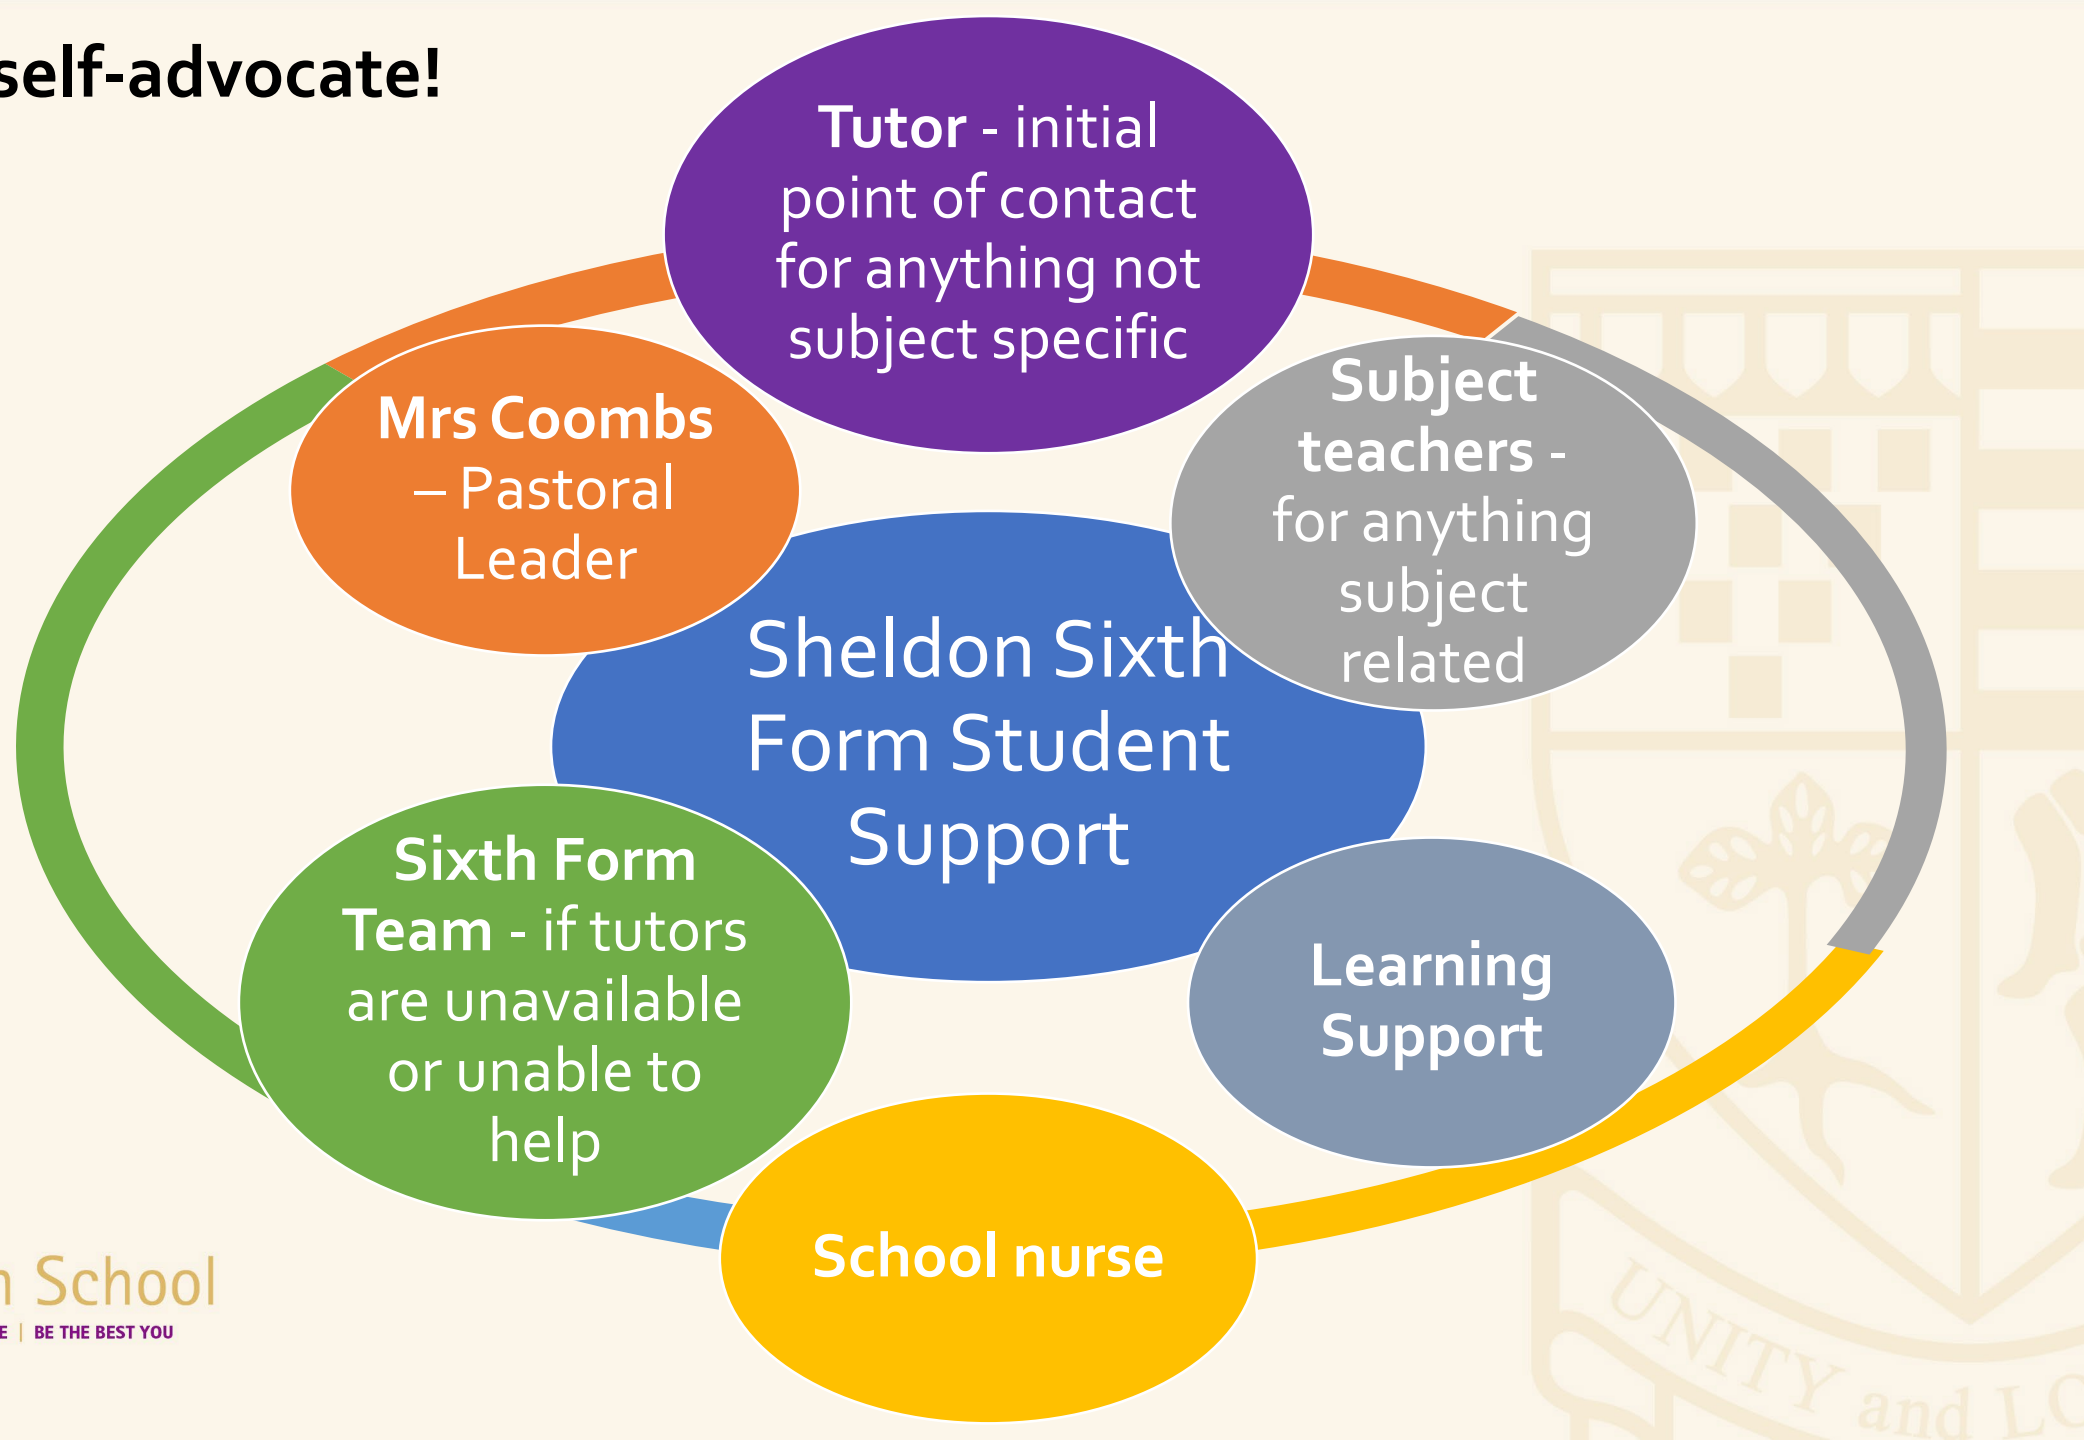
self-advocate!

**Tutor** - initial point of contact for anything not subject specific

**Mrs Coombs** – Pastoral Leader

**Subject teachers** - for anything subject related

Sheldon Sixth Form Student Support

**Sixth Form Team** - if tutors are unavailable or unable to help

**Learning Support**

**School nurse**

n School

E | BE THE BEST YOU

UNITY and LO